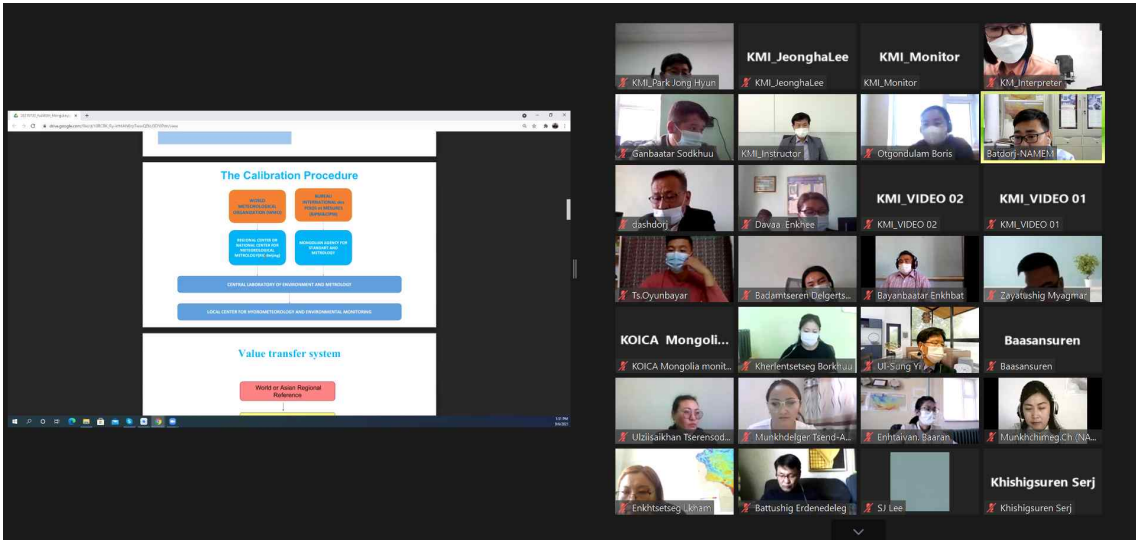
The Calibration Procedure

WORLD METEOROLOGICAL ORGANIZATION (WMO)

BUREAU INTERNATIONAL des POIDS et MESURES (BIPM)

REGIONAL CENTER OR NATIONAL CENTER FOR METEOROLOGICAL METROLOGY

MONGOLIAN AGENCY FOR STANDARD AND METROLOGY

CENTRAL LABORATORY OF ENVIRONMENT AND METROLOGY

LOCAL CENTER FOR HYDROMETEOROLOGY AND ENVIRONMENTAL MONITORING

Value transfer system

World or Asian Regional Reference

KMI_Park Jong Hyun

KMI_JeonghaLee
KMI_JeonghaLee

KMI_Monitor
KMI_Monitor

KM_Interpreter

Ganbaatar Sodkhuu

KMI_Instructor

Otgondulam Boris

Batdorj-NAMEM

dashdorj

Davaa_Enkhee

KMI_VIDEO 02
KMI_VIDEO 02

KMI_VIDEO 01
KMI_VIDEO 01

Ts.Oyunbayar

Badamtseren Delgerts...

Bayanbaatar Enkhbat

Zayatushig Myagmar

KOICA Mongolia...
KOICA Mongolia monit...

Kherlentsetseg Borkhuu

UI-Sung Yi

Baasansuren
Baasansuren

Ulziisaikhan Tserensod...

Munkhdelger Tsend-A...

Enhtaivan. Baaran

Munkhchimeg.Ch (NA...

Enkhtsetseg Lkham

Battushig Erdenedeleg

SJ Lee

Khishigsuren Serj
Khishigsuren Serj